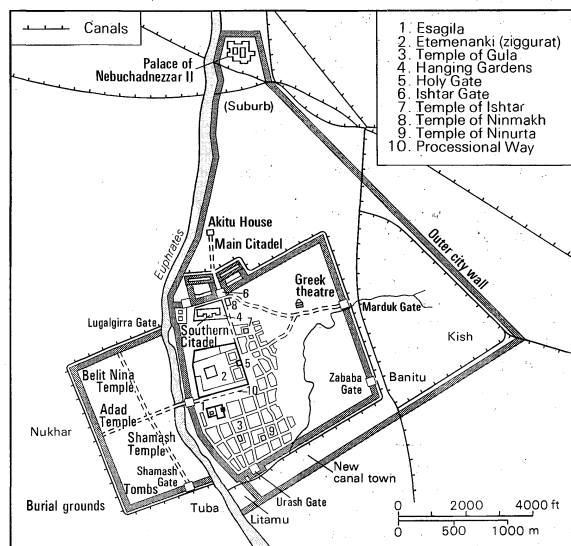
Canals

Palace of Nebuchadnezzar II

(Suburb)

1. Esagila
2. Etemenanki (ziggurat)
3. Temple of Gula
4. Hanging Gardens
5. Holy Gate
6. Ishtar Gate
7. Temple of Ishtar
8. Temple of Ninmakh
9. Temple of Ninurta
10. Processional Way

Outer city wall

Euphrates

Akitu House

Main Citadel

Greek theatre

Marduk Gate

Kish

Lugalgirra Gate

Southern Citadel

Belit Nina Temple

Adad Temple

Shamash Temple

Shamash Gate

Nukhar

Zababa Gate

Banitu

New canal town

Tombs

Burial grounds

Tuba

Urash Gate

Litamu

0 2000 4000 ft
0 500 1000 m

1 2 3 4 5 6 7 8 9 10